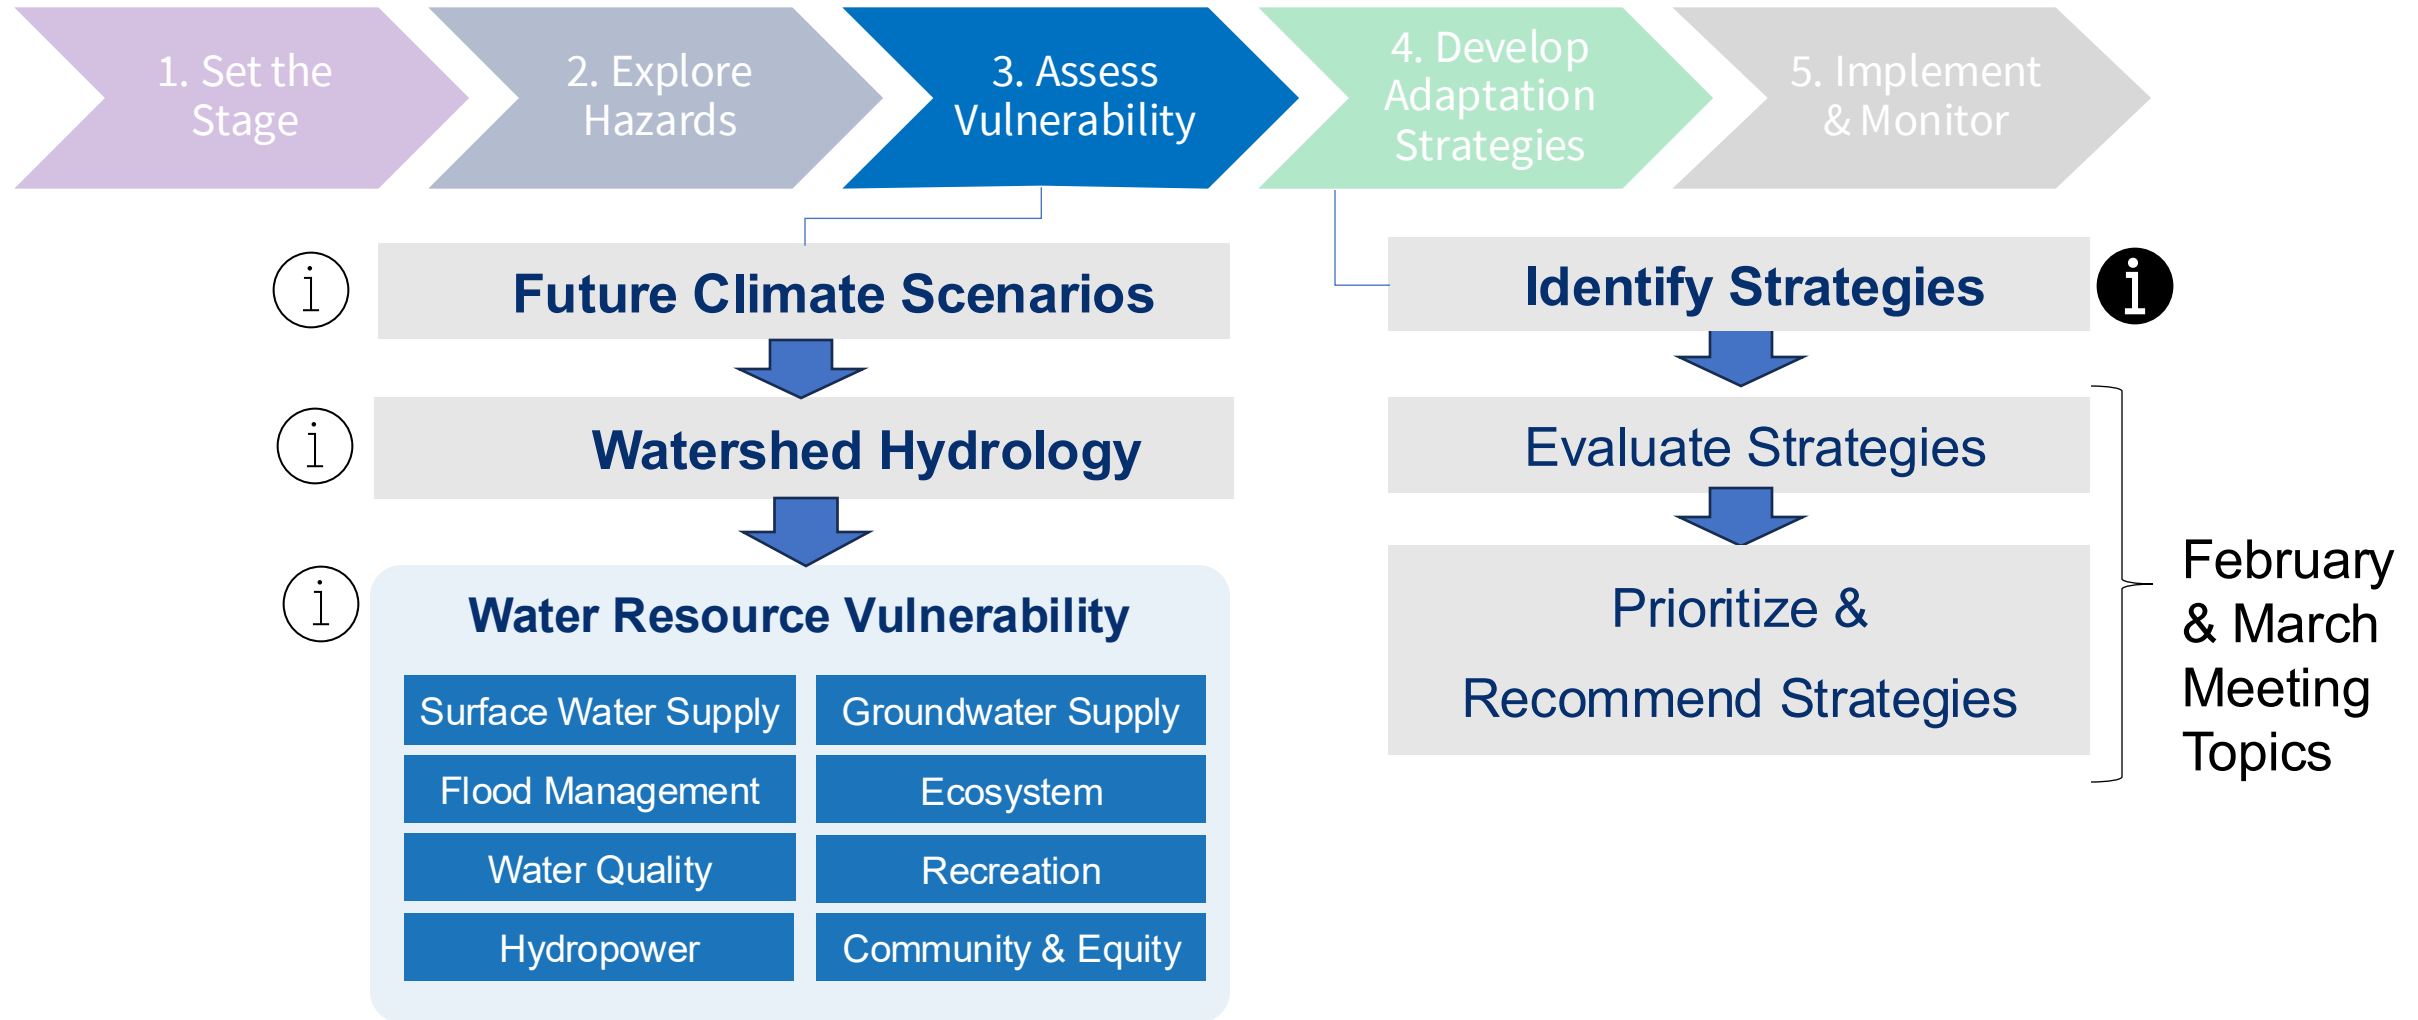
1. Set the Stage

2. Explore Hazards

3. Assess Vulnerability

4. Develop Adaptation Strategies

5. Implement & Monitor

Future Climate Scenarios

Watershed Hydrology

Water Resource Vulnerability

| Surface Water Supply | Groundwater Supply |
|---|---|
| Flood Management | Ecosystem |
| Water Quality | Recreation |
| Hydropower | Community & Equity |

Identify Strategies

Evaluate Strategies

Prioritize & Recommend Strategies

February & March Meeting Topics